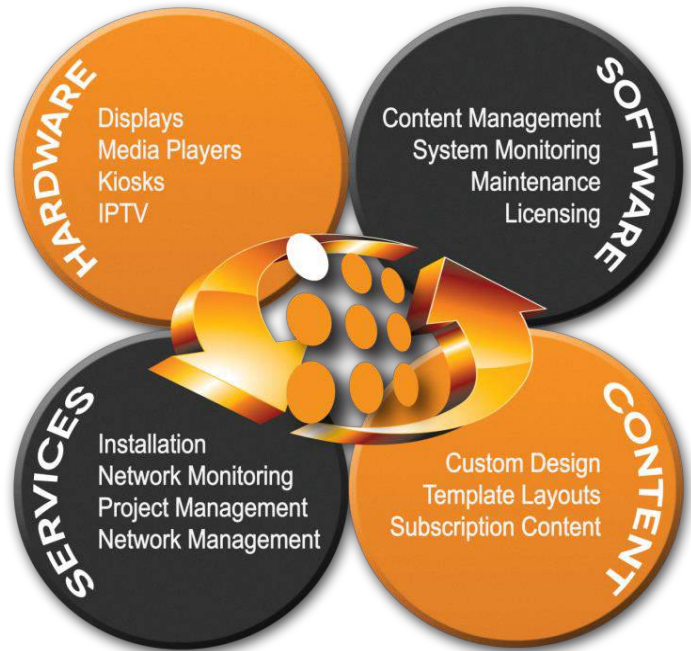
HARDWARE

Displays
Media Players
Kiosks
IPTV

SOFTWARE

Content Management
System Monitoring
Maintenance
Licensing

SERVICES

Installation
Network Monitoring
Project Management
Network Management

CONTENT

Custom Design
Template Layouts
Subscription Content